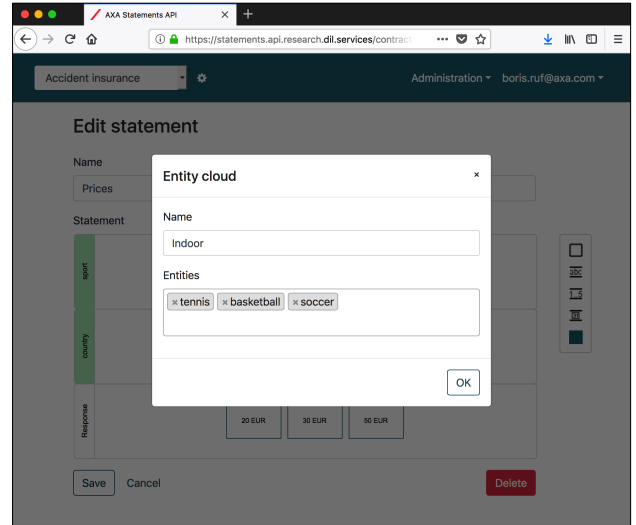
AXA Statements API

https://statements.api.research.dil.services/contract

Accident insurance

Administration

boris.ruf@axa.com

Edit statement

Name

Prices

Statement

sport

country

Response

20 EUR

30 EUR

50 EUR

Save

Cancel

Delete

Entity cloud

×

Name

Indoor

Entities

× tennis × basketball × soccer

OK